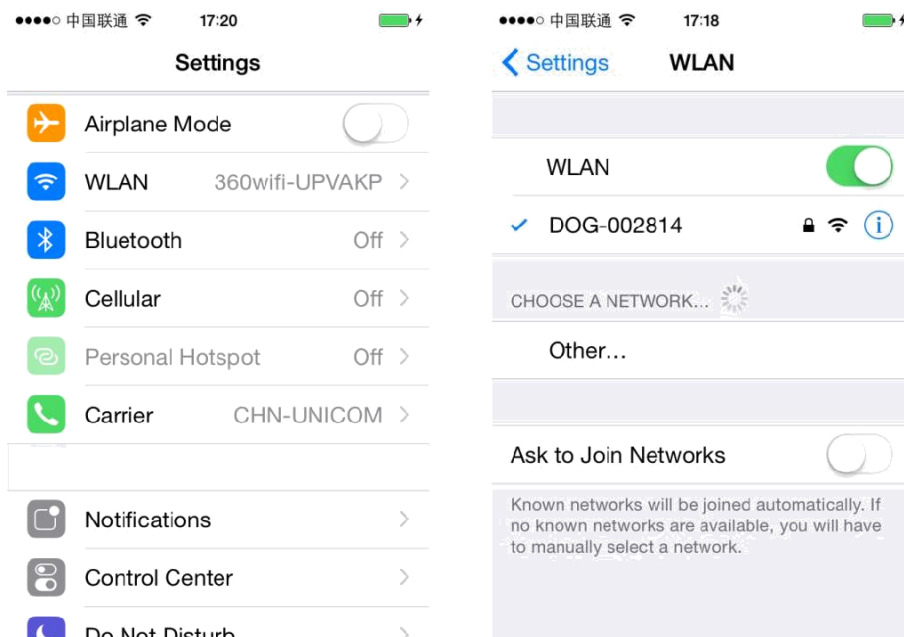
●●●●○ 中国联通 17:20

Settings

Airplane Mode

WLAN 360wifi-UPVAKP

Bluetooth Off

Cellular Off

Personal Hotspot Off

Carrier CHN-UNICOM

Notifications

Control Center

Do Not Disturb

●●●●○ 中国联通 17:18

Settings WLAN

WLAN

DOG-002814

CHOOSE A NETWORK...

Other...

Ask to Join Networks

Known networks will be joined automatically. If no known networks are available, you will have to manually select a network.